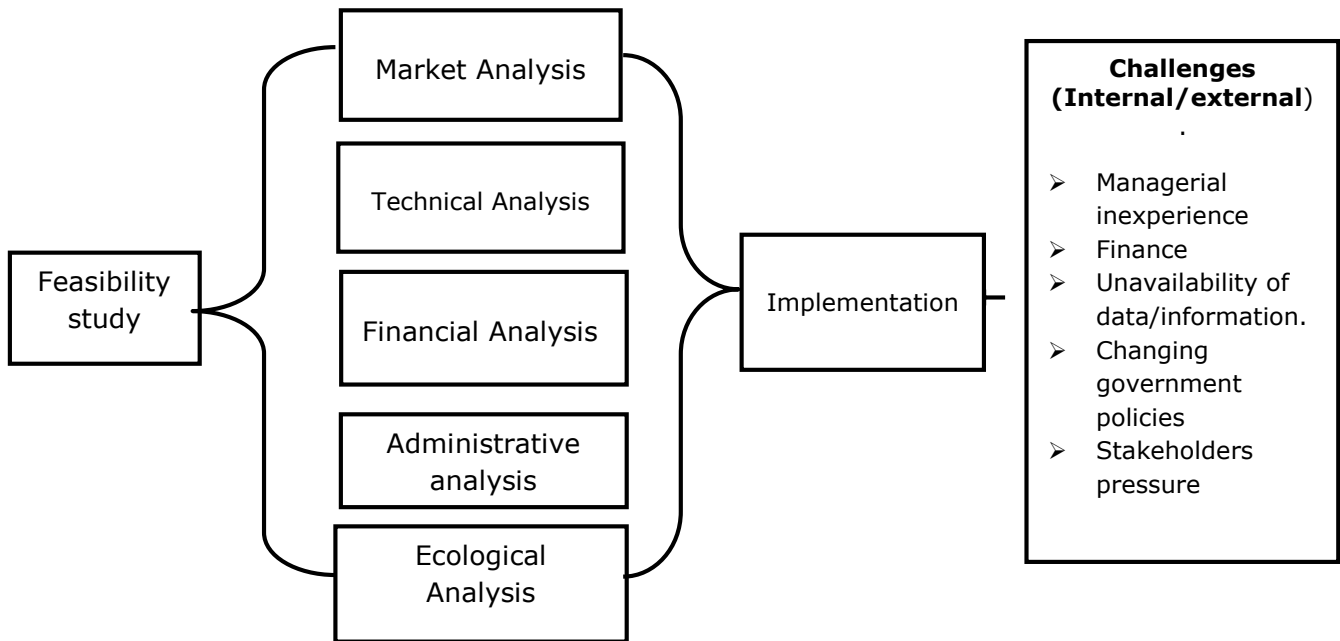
Feasibility study

Market Analysis

Technical Analysis

Financial Analysis

Administrative analysis

Ecological Analysis

Implementation

**Challenges (Internal/external**)
.

- Managerial inexperience
- Finance
- Unavailability of data/information.
- Changing government policies
- Stakeholders pressure